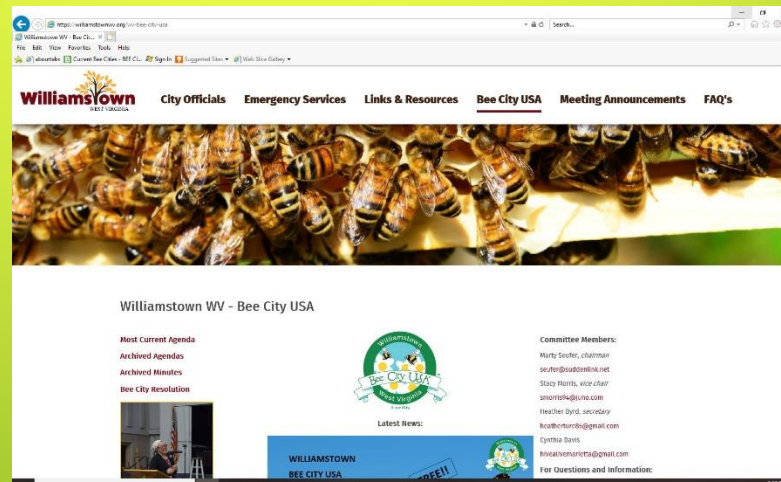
https://williamstownwv.org/wv-bee-city-usa

Search...

Williamstown WV - Bee Ci... ×

File Edit View Favorites Tools Help

aboutabc Current Bee Cities - BEE CI... Sign In Suggested Sites Web Slice Gallery

Williamstown
WEST VIRGINIA

City Officials Emergency Services Links & Resources Bee City USA Meeting Announcements FAQ's

Williamstown WV - Bee City USA

Most Current Agenda
Archived Agendas
Archived Minutes
Bee City Resolution

Williamstown
Bee City USA
West Virginia

Latest News:

WILLIAMSTOWN
BEE CITY USA

FREE!!

Committee Members:
Marty Seufer, chairman
seufer@suddenlink.net
Stacy Morris, vice chair
smorris94@juno.com
Heather Byrd, secretary
heatherturc8s@gmail.com
Cynthia Davis
bnvealivemarietta@gmail.com
For Questions and Information: